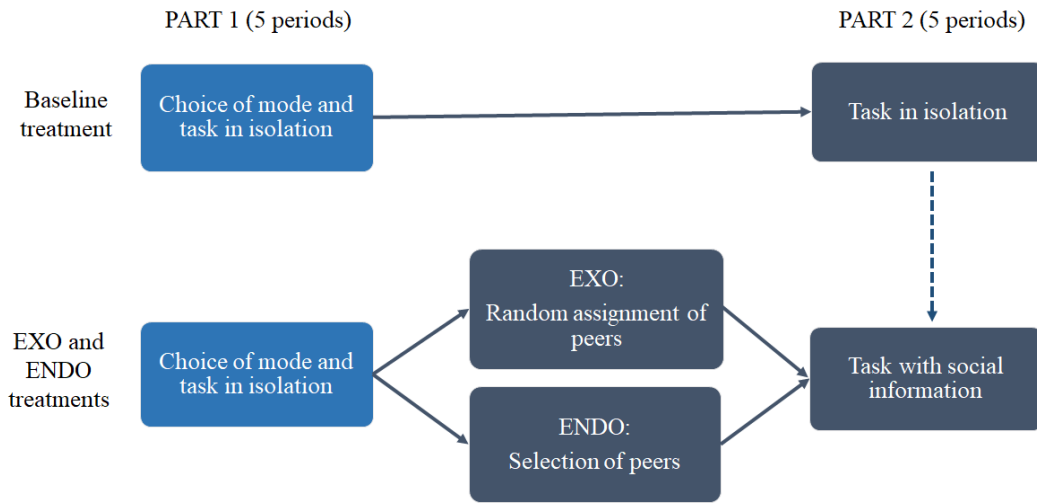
PART 1 (5 periods)

PART 2 (5 periods)

Baseline treatment

Choice of mode and task in isolation

Task in isolation

EXO and ENDO treatments

Choice of mode and task in isolation

EXO:
Random assignment of peers

ENDO:
Selection of peers

Task with social information